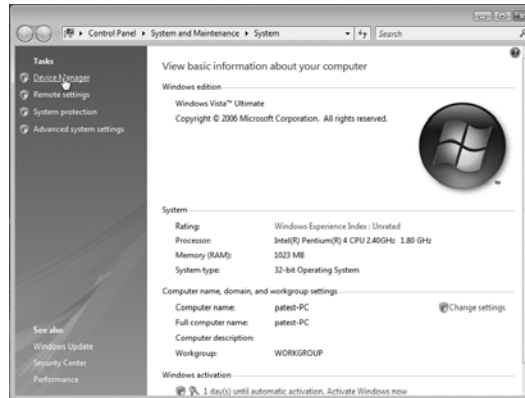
▸ Control Panel ▸ System and Maintenance ▸ System

Search

Tasks

Device Manager

Remote settings

System protection

Advanced system settings

View basic information about your computer

Windows edition

Windows Vista™ Ultimate

Copyright © 2006 Microsoft Corporation. All rights reserved.

System

| | |
|---|---|
| Rating: | Windows Experience Index : Unrated |
| Processor: | Intel(R) Pentium(R) 4 CPU 2.40GHz 1.80 GHz |
| Memory (RAM): | 1023 MB |
| System type: | 32-bit Operating System |

Computer name, domain, and workgroup settings

| | |
|---|---|
| Computer name: | patest-PC |
| Full computer name: | patest-PC |
| Computer description: | |
| Workgroup: | WORKGROUP |

Change settings

See also

Windows Update

Security Center

Performance

Windows activation

1 day(s) until automatic activation. Activate Windows now